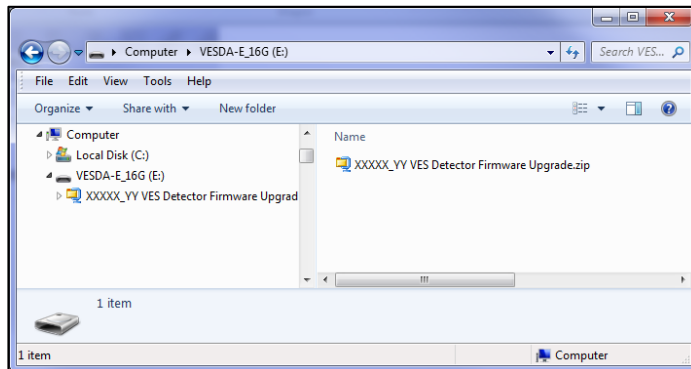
Computer ▸ VESDA-E_16G (E:)

Search VES...

File Edit View Tools Help

Organize ▾ Share with ▾ New folder

Computer
Local Disk (C:)
VESDA-E_16G (E:)
XXXXX_YY VES Detector Firmware Upgrad

Name
XXXXX_YY VES Detector Firmware Upgrade.zip

1 item

1 item

Computer